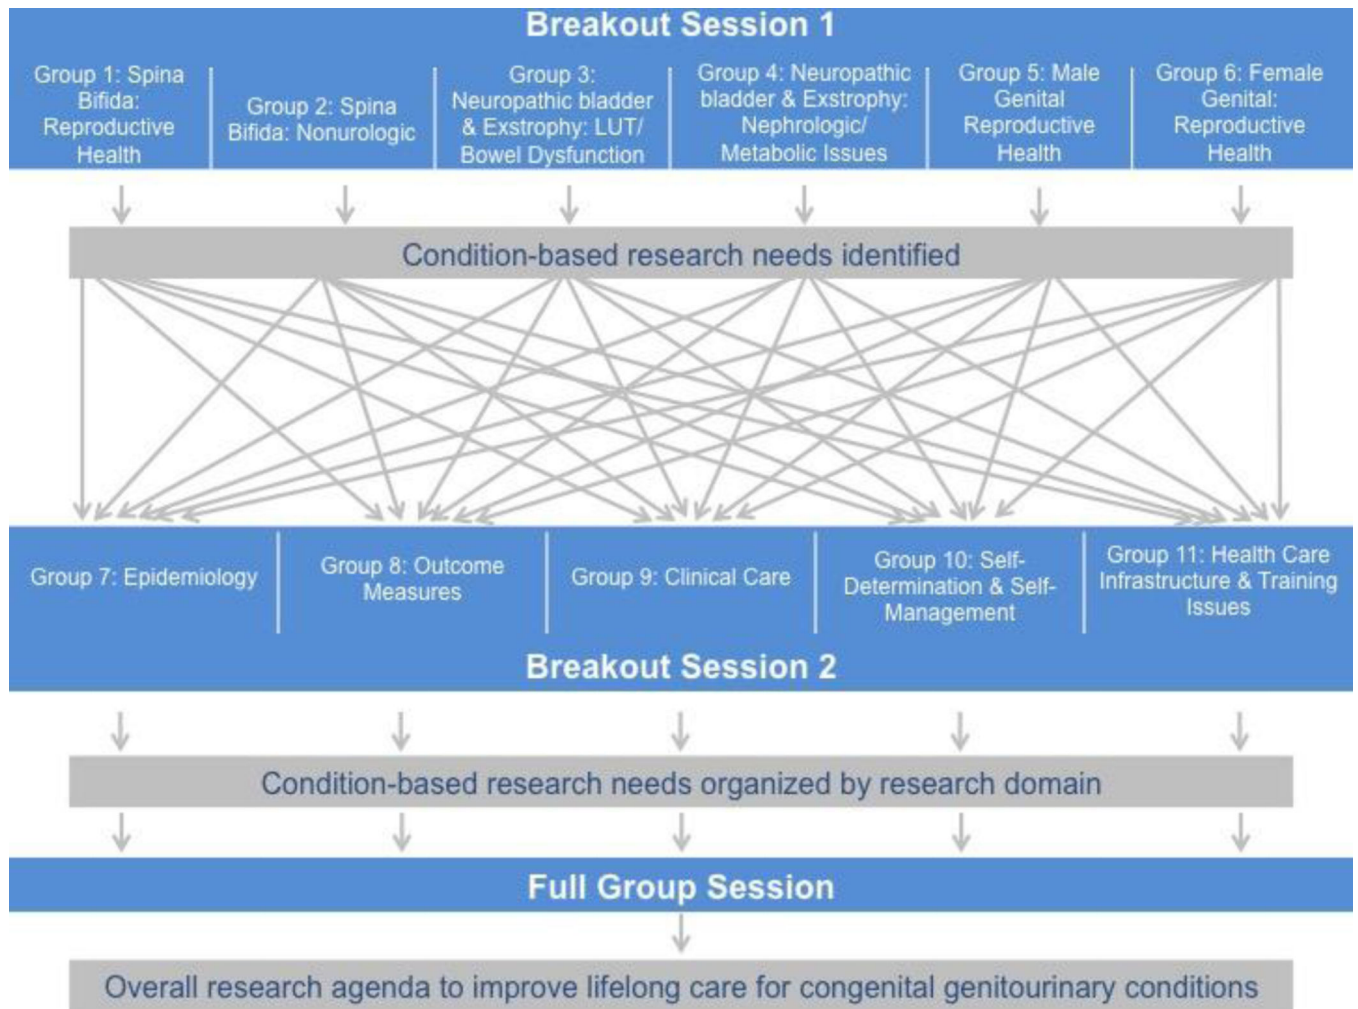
Breakout Session 1

Group 1: Spina Bifida: Reproductive Health

Group 2: Spina Bifida: Nonurologic

Group 3: Neuropathic bladder & Exstrophy: LUT/ Bowel Dysfunction

Group 4: Neuropathic bladder & Exstrophy: Nephrologic/ Metabolic Issues

Group 5: Male Genital Reproductive Health

Group 6: Female Genital: Reproductive Health

Condition-based research needs identified

Group 7: Epidemiology

Group 8: Outcome Measures

Group 9: Clinical Care

Group 10: Self-Determination & Self-Management

Group 11: Health Care Infrastructure & Training Issues

Breakout Session 2

Condition-based research needs organized by research domain

Full Group Session

Overall research agenda to improve lifelong care for congenital genitourinary conditions